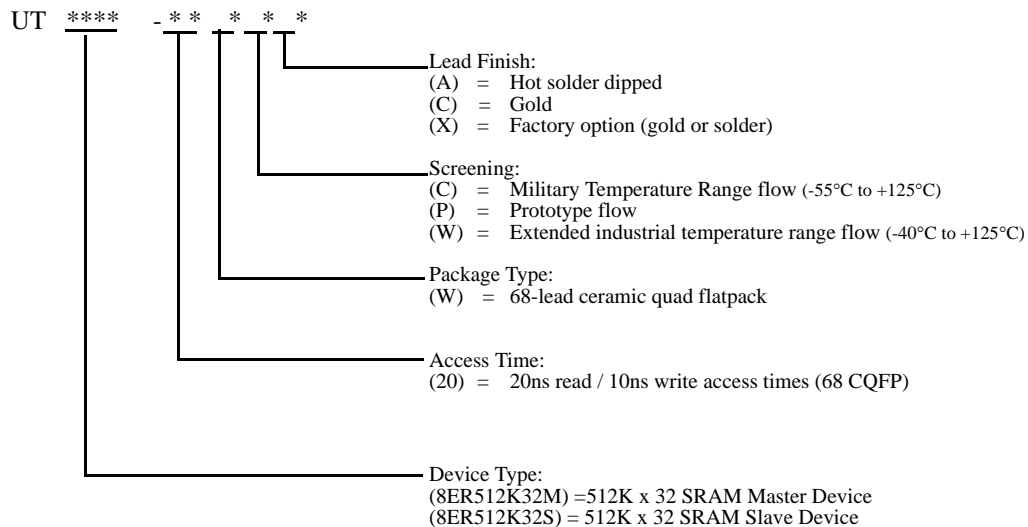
UT **** - * * * * *

Lead Finish:
(A) = Hot solder dipped
(C) = Gold
(X) = Factory option (gold or solder)

Screening:
(C) = Military Temperature Range flow (-55°C to +125°C)
(P) = Prototype flow
(W) = Extended industrial temperature range flow (-40°C to +125°C)

Package Type:
(W) = 68-lead ceramic quad flatpack

Access Time:
(20) = 20ns read / 10ns write access times (68 CQFP)

Device Type:
(8ER512K32M) =512K x 32 SRAM Master Device
(8ER512K32S) = 512K x 32 SRAM Slave Device